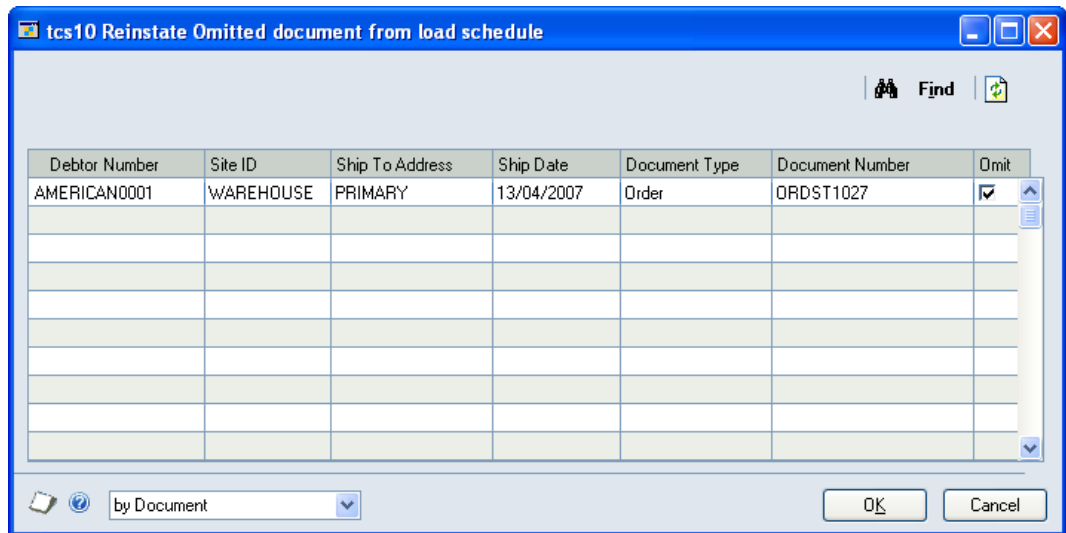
tcs10 Reinstate Omitted document from load schedule

Find

| Debtor Number | Site ID | Ship To Address | Ship Date | Document Type | Document Number | Omit |
|---|---|---|---|---|---|---|
| AMERICAN0001 | WAREHOUSE | PRIMARY | 13/04/2007 | Order | ORDST1027 | ☑ |
| | | | | | | |
| | | | | | | |
| | | | | | | |
| | | | | | | |
| | | | | | | |
| | | | | | | |
| | | | | | | |
| | | | | | | |
| | | | | | | |

by Document

OK

Cancel